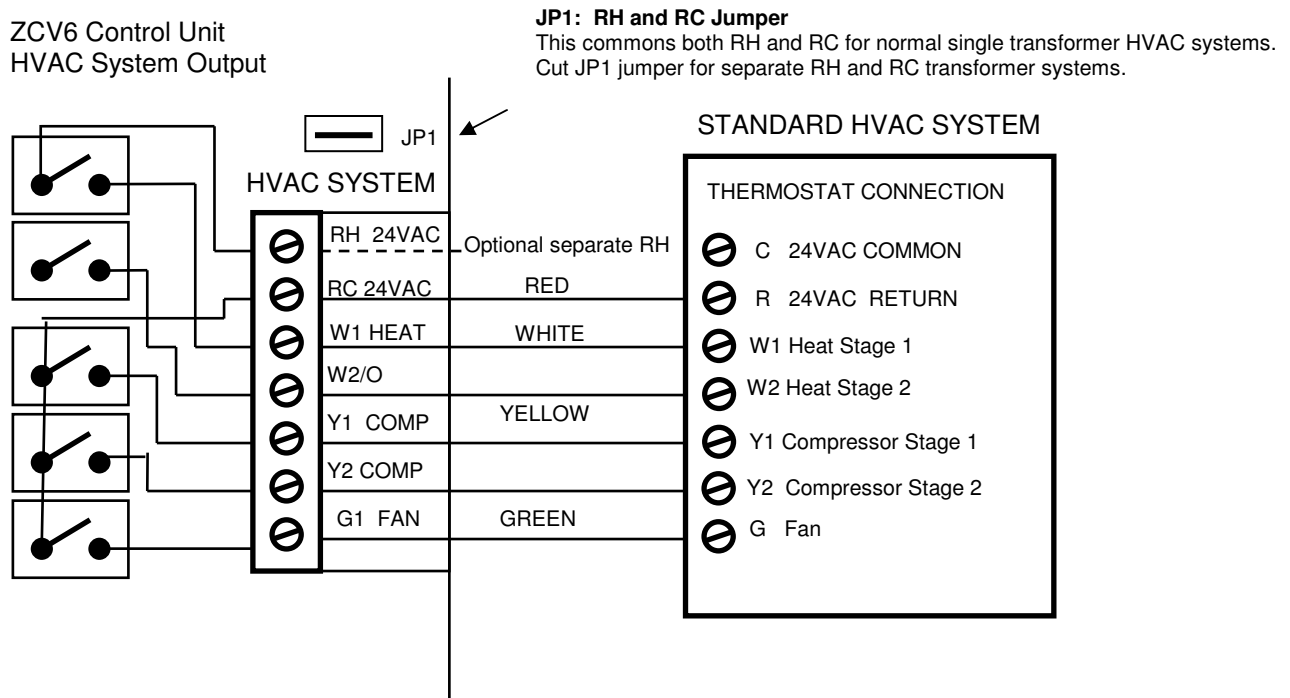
ZCV6 Control Unit
HVAC System Output

JP1: RH and RC Jumper
This commons both RH and RC for normal single transformer HVAC systems.
Cut JP1 jumper for separate RH and RC transformer systems.

JP1

HVAC SYSTEM

RH 24VAC
RC 24VAC
W1 HEAT
W2/O
Y1 COMP
Y2 COMP
G1 FAN

Optional separate RH
RED
WHITE
YELLOW
GREEN

STANDARD HVAC SYSTEM

THERMOSTAT CONNECTION

C 24VAC COMMON
R 24VAC RETURN
W1 Heat Stage 1
W2 Heat Stage 2
Y1 Compressor Stage 1
Y2 Compressor Stage 2
G Fan